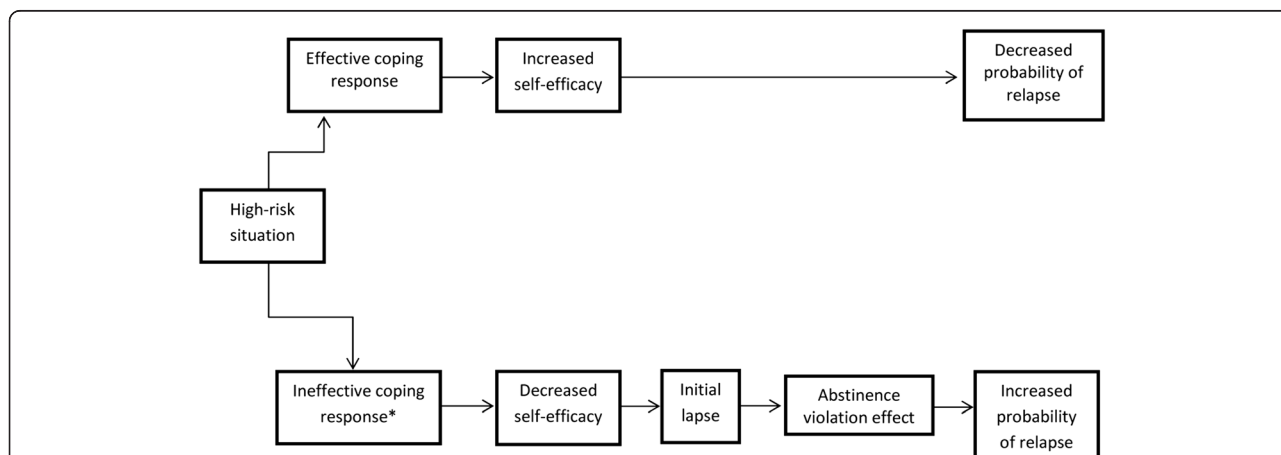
Effective coping response

Increased self-efficacy

Decreased probability of relapse

High-risk situation

Ineffective coping response*

Decreased self-efficacy

Initial lapse

Abstinence violation effect

Increased probability of relapse